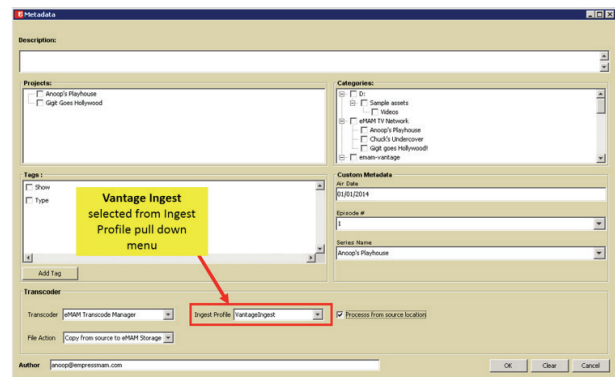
Metadata

Description:

Projects:
Anoop's Playhouse
Gigit Goes Hollywood

Categories:
D:
Sample assets
Videos
eMAM TV Network
Anoop's Playhouse
Chuck's Undercover
Gigit goes Hollywood!
emam-vantage

Tags :
Show
Type

Vantage Ingest selected from Ingest Profile pull down menu

Add Tag

Custom Metadata
Air Date
01/01/2014
Episode #
1
Series Name
Anoop's Playhouse

Transcoder
Transcoder eMAM Transcode Manager
Ingest Profile VantageIngest
Process from source location
File Action Copy from source to eMAM Storage

Author anoop@empressmam.com
OK Clear Cancel